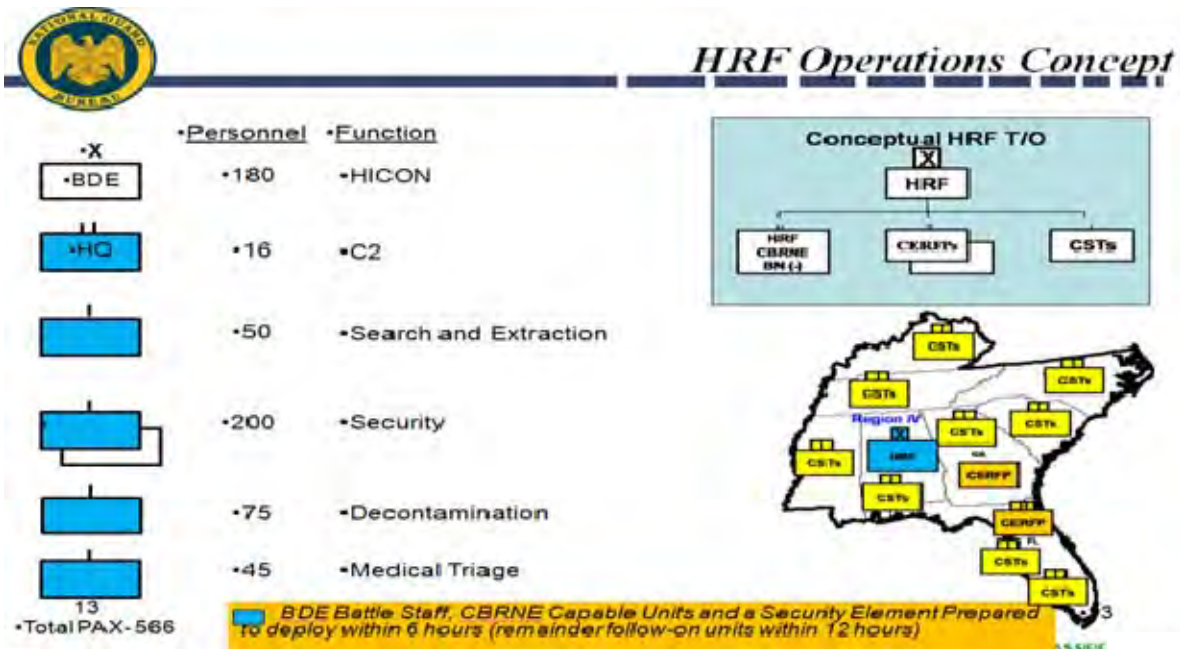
NATIONAL GUARD BUREAU

HRF Operations Concept

•X
•BDE
•HQ

•Personnel •Function
•180 •HICON
•16 •C2
•50 •Search and Extraction
•200 •Security
•75 •Decontamination
•45 •Medical Triage

13
•Total PAX-566

Conceptual HRF T/O
X
HRF
HRF CBRNE BN (-)
CERFPs
CSTs

CSTs
CSTs
CSTs
Region IV
X
HRF
CSTs
CSTs
CSTs
GA
CERFP
CSTs
CERFP
FL
CSTs
CSTs

BDE Battle Staff, CBRNE Capable Units and a Security Element Prepared to deploy within 6 hours (remainder follow-on units within 12 hours)

•3